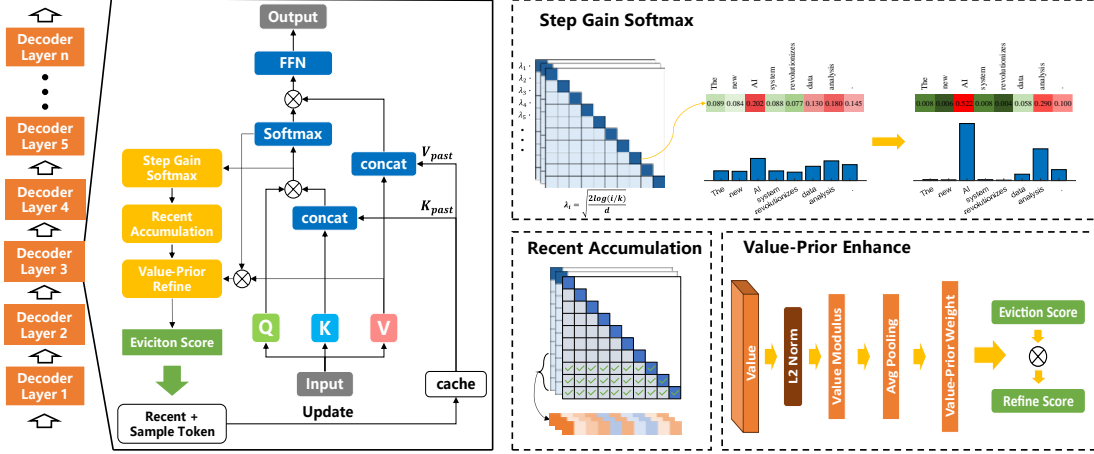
Decoder Layer n

Decoder Layer 5

Decoder Layer 4

Decoder Layer 3

Decoder Layer 2

Decoder Layer 1

Output

FFN

Softmax

Step Gain Softmax

Recent Accumulation

Value-Prior Refine

Eviciton Score

concat

$V_{past}$

concat

$K_{past}$

Q

K

V

Input

cache

Recent + Sample Token

Update

Step Gain Softmax

$\lambda_1$ $\lambda_2$ $\lambda_3$ $\lambda_4$ $\lambda_5$

$\lambda_i = \sqrt{\frac{2log(i/k)}{d}}$

| The | new | AI | system | revolutionizes | data | analysis | . |
|---|---|---|---|---|---|---|---|
| 0.089 | 0.084 | 0.202 | 0.088 | 0.077 | 0.130 | 0.180 | 0.145 |

The new AI system revolutionizes data analysis .

| The | new | AI | system | revolutionizes | data | analysis | . |
|---|---|---|---|---|---|---|---|
| 0.008 | 0.006 | 0.522 | 0.008 | 0.004 | 0.058 | 0.290 | 0.100 |

The new AI system revolutionizes data analysis .

Recent Accumulation

Value-Prior Enhance

Value

L2 Norm

Value Modulus

Avg Pooling

Value-Prior Weight

Eviction Score

Refine Score